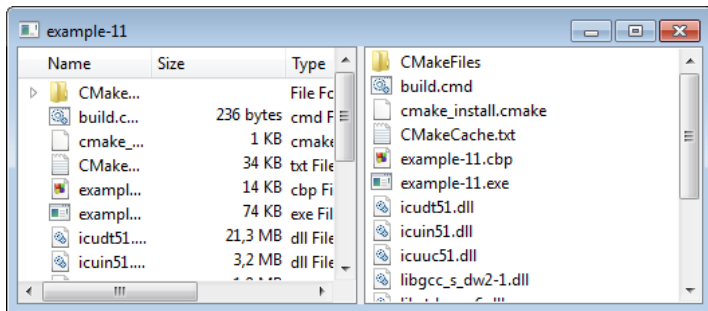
example-11

| Name | Size | Type |
|---|---|---|
| CMake... | | File Fo |
| build.c... | 236 bytes | cmd F |
| cmake_... | 1 KB | cmake |
| CMake... | 34 KB | txt File |
| exampl... | 14 KB | cbp File |
| exampl... | 74 KB | exe Fil |
| icudt51.... | 21,3 MB | dll File |
| icuin51.... | 3,2 MB | dll File |

III

CMakeFiles
build.cmd
cmake_install.cmake
CMakeCache.txt
example-11.cbp
example-11.exe
icudt51.dll
icuin51.dll
icuuc51.dll
libgcc_s_dw2-1.dll
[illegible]